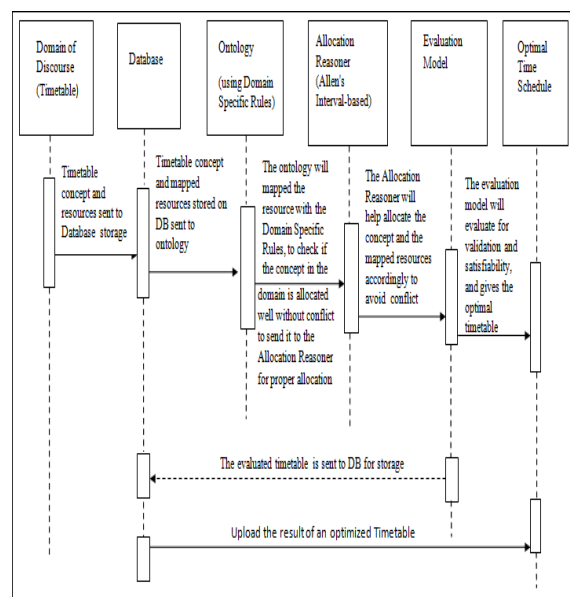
Domain of Discourse (Timetable)

Database

Ontology (using Domain Specific Rules)

Allocation Reasoner (Allen's Interval-based)

Evaluation Model

Optimal Time Schedule

Timetable concept and resources sent to Database storage

Timetable concept and mapped resources stored on DB sent to ontology

The ontology will mapped the resource with the Domain Specific Rules, to check if the concept in the domain is allocated well without conflict to send it to the Allocation Reasoner for proper allocation

The Allocation Reasoner will help allocate the concept and the mapped resources accordingly to avoid conflict

The evaluation model will evaluate for validation and satisfiability, and gives the optimal timetable

The evaluated timetable is sent to DB for storage

Upload the result of an optimized Timetable